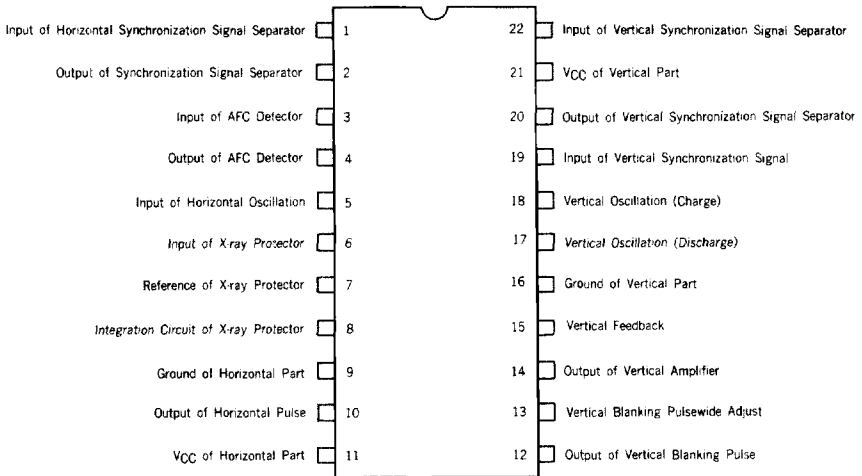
Input of Horizontal Synchronization Signal Separator 1
Output of Synchronization Signal Separator 2
Input of AFC Detector 3
Output of AFC Detector 4
Input of Horizontal Oscillation 5
Input of X-ray Protector 6
Reference of X-ray Protector 7
Integration Circuit of X-ray Protector 8
Ground of Horizontal Part 9
Output of Horizontal Pulse 10
$V_{CC}$ of Horizontal Part 11

22 Input of Vertical Synchronization Signal Separator
21 $V_{CC}$ of Vertical Part
20 Output of Vertical Synchronization Signal Separator
19 Input of Vertical Synchronization Signal
18 Vertical Oscillation (Charge)
17 Vertical Oscillation (Discharge)
16 Ground of Vertical Part
15 Vertical Feedback
14 Output of Vertical Amplifier
13 Vertical Blanking Pulsewide Adjust
12 Output of Vertical Blanking Pulse